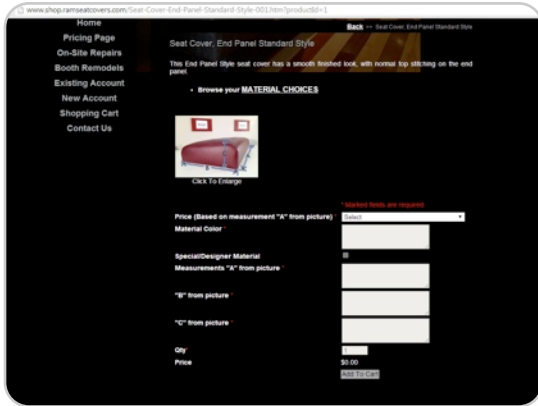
www.shop.ramseatcovers.com/Seat-Cover-End-Panel-Standard-Style-001.htm?productId=1

Home
Pricing Page
On-Site Repairs
Booth Remodels
Existing Account
New Account
Shopping Cart
Contact Us

Back >> Seat Cover, End Panel Standard Style

Seat Cover, End Panel Standard Style

This End Panel Style seat cover has a smooth finished look, with normal top stitching on the end panel.

• Browse your MATERIAL CHOICES

Click To Enlarge

* Marked fields are required.

Price (Based on measurement "A" from picture) Select

Material Color *

Special/Designer Material

Measurements "A" from picture *

"B" from picture *

"C" from picture *

Qty *

Price $0.00

Add To Cart